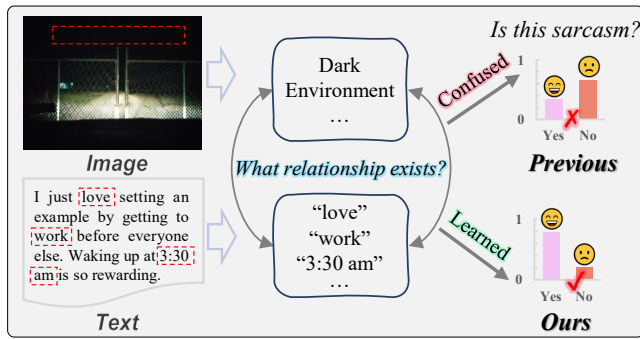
Is this sarcasm?

Image

Dark Environment …

Confused

1

0

Yes No

Previous

What relationship exists?

I just love setting an example by getting to work before everyone else. Waking up at 3:30 am is so rewarding.

Text

"love" "work" "3:30 am" …

Learned

1

0

Yes No

Ours